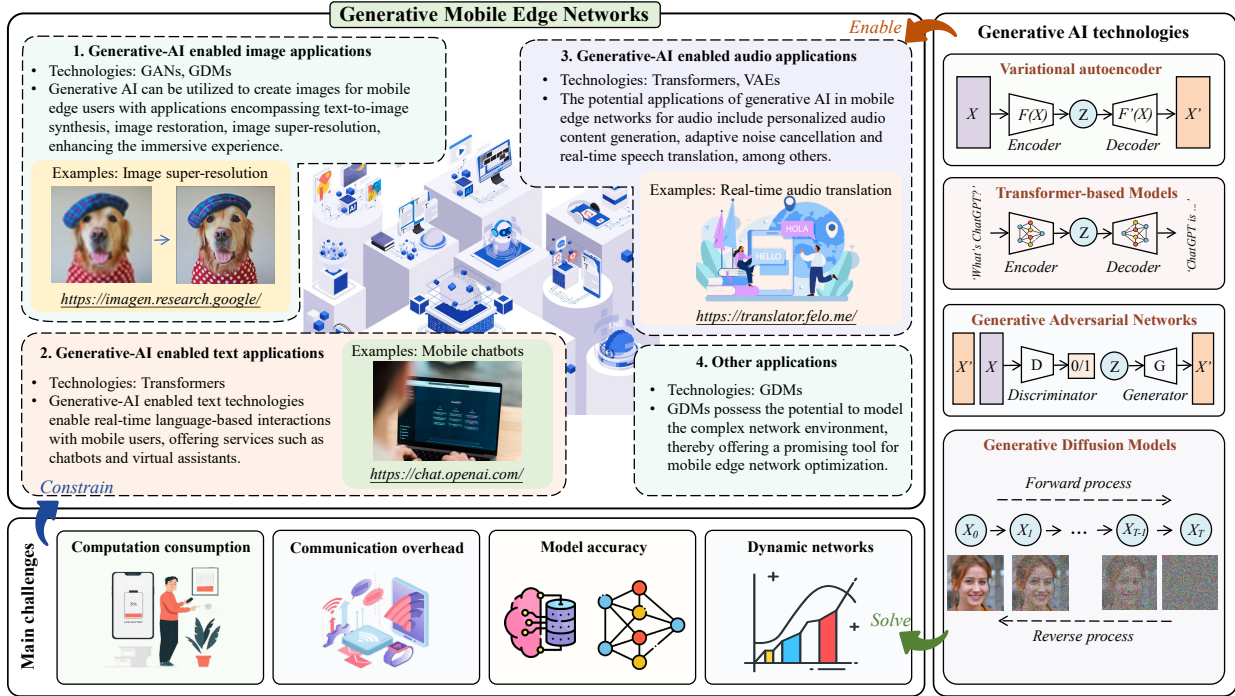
Generative Mobile Edge Networks

Enable

1. Generative-AI enabled image applications

- Technologies: GANs, GDMs
- Generative AI can be utilized to create images for mobile edge users with applications encompassing text-to-image synthesis, image restoration, image super-resolution, enhancing the immersive experience.

Examples: Image super-resolution

https://imagen.research.google/

3. Generative-AI enabled audio applications

- Technologies: Transformers, VAEs
- The potential applications of generative AI in mobile edge networks for audio include personalized audio content generation, adaptive noise cancellation and real-time speech translation, among others.

Examples: Real-time audio translation

HOLA

HELLO

https://translator.felo.me/

2. Generative-AI enabled text applications

- Technologies: Transformers
- Generative-AI enabled text technologies enable real-time language-based interactions with mobile users, offering services such as chatbots and virtual assistants.

Examples: Mobile chatbots

https://chat.openai.com/

4. Other applications

- Technologies: GDMs
- GDMs possess the potential to model the complex network environment, thereby offering a promising tool for mobile edge network optimization.

Constrain

Generative AI technologies

Variational autoencoder

$X$ $F(X)$ Z $F'(X)$ $X'$

Encoder Decoder

Transformer-based Models

'What's ChatGPT?' Z 'ChatGPT is ...'

Encoder Decoder

Generative Adversarial Networks

$X'$ $X$ D 0/1 Z G $X'$

Discriminator Generator

Generative Diffusion Models

Forward process

$X_0$ $X_1$ … $X_{T-1}$ $X_T$

Reverse process

Main challenges

Computation consumption

Communication overhead

Model accuracy

Dynamic networks

Solve